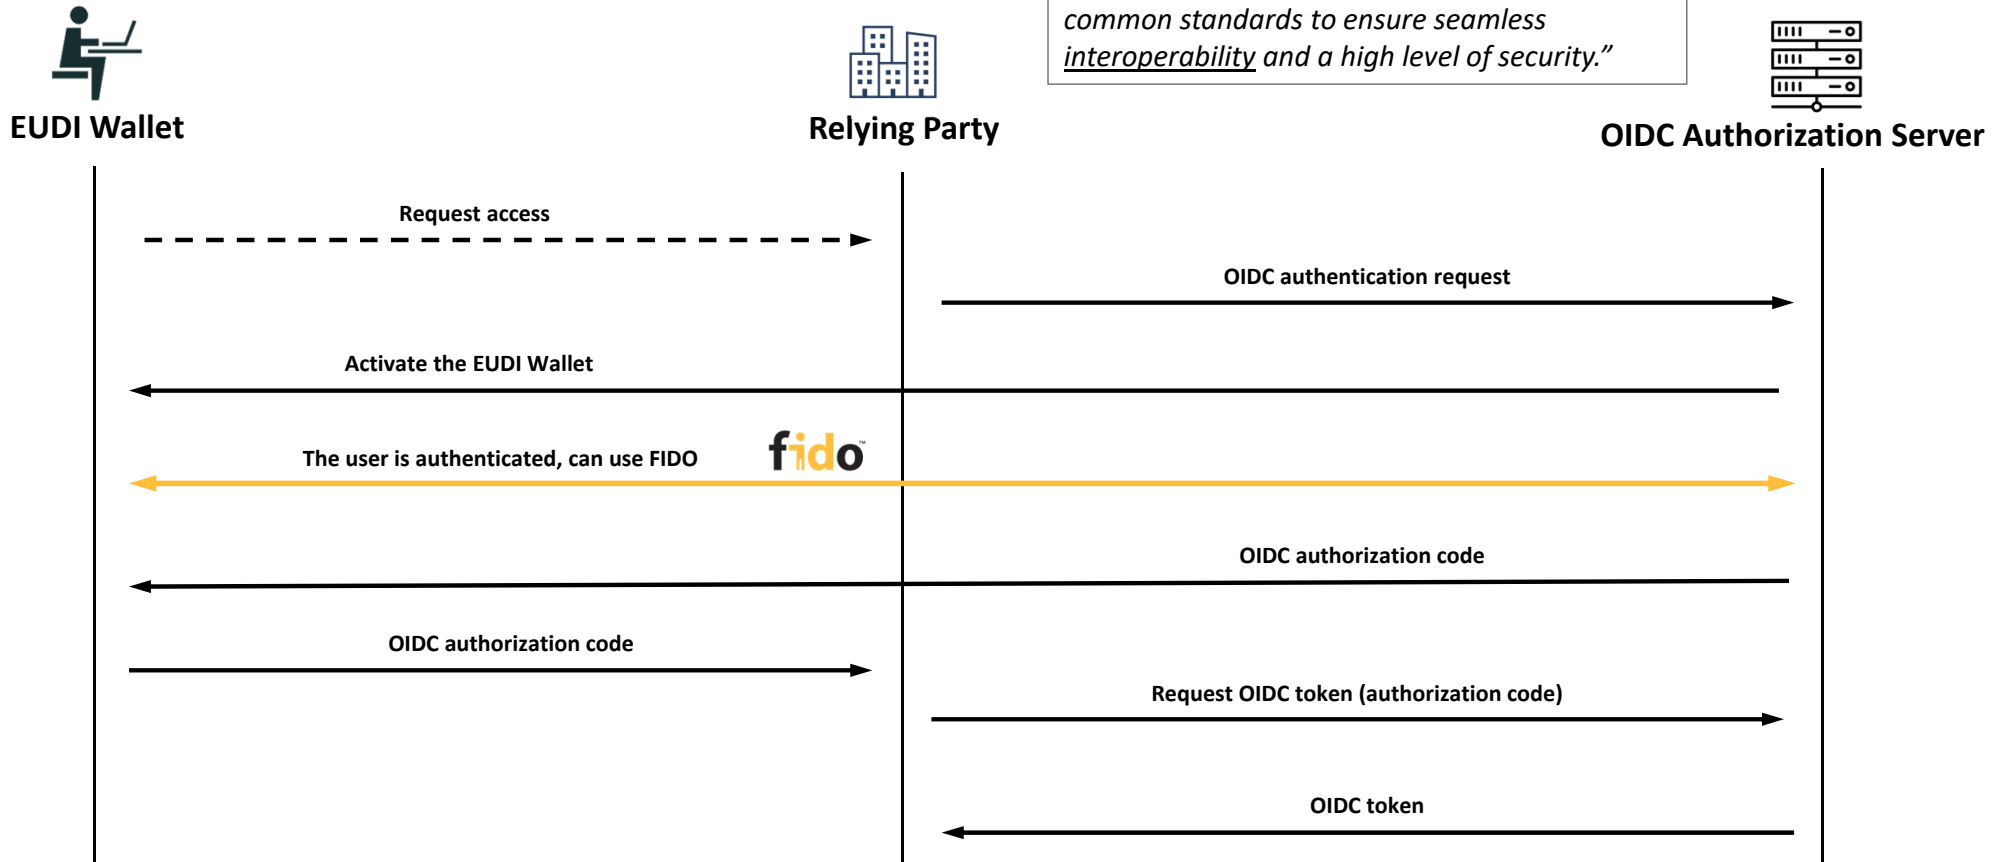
EUDI Wallet

Relying Party

common standards to ensure seamless interoperability and a high level of security.”

OIDC Authorization Server

Request access

OIDC authentication request

Activate the EUDI Wallet

The user is authenticated, can use FIDO

fido

OIDC authorization code

OIDC authorization code

Request OIDC token (authorization code)

OIDC token